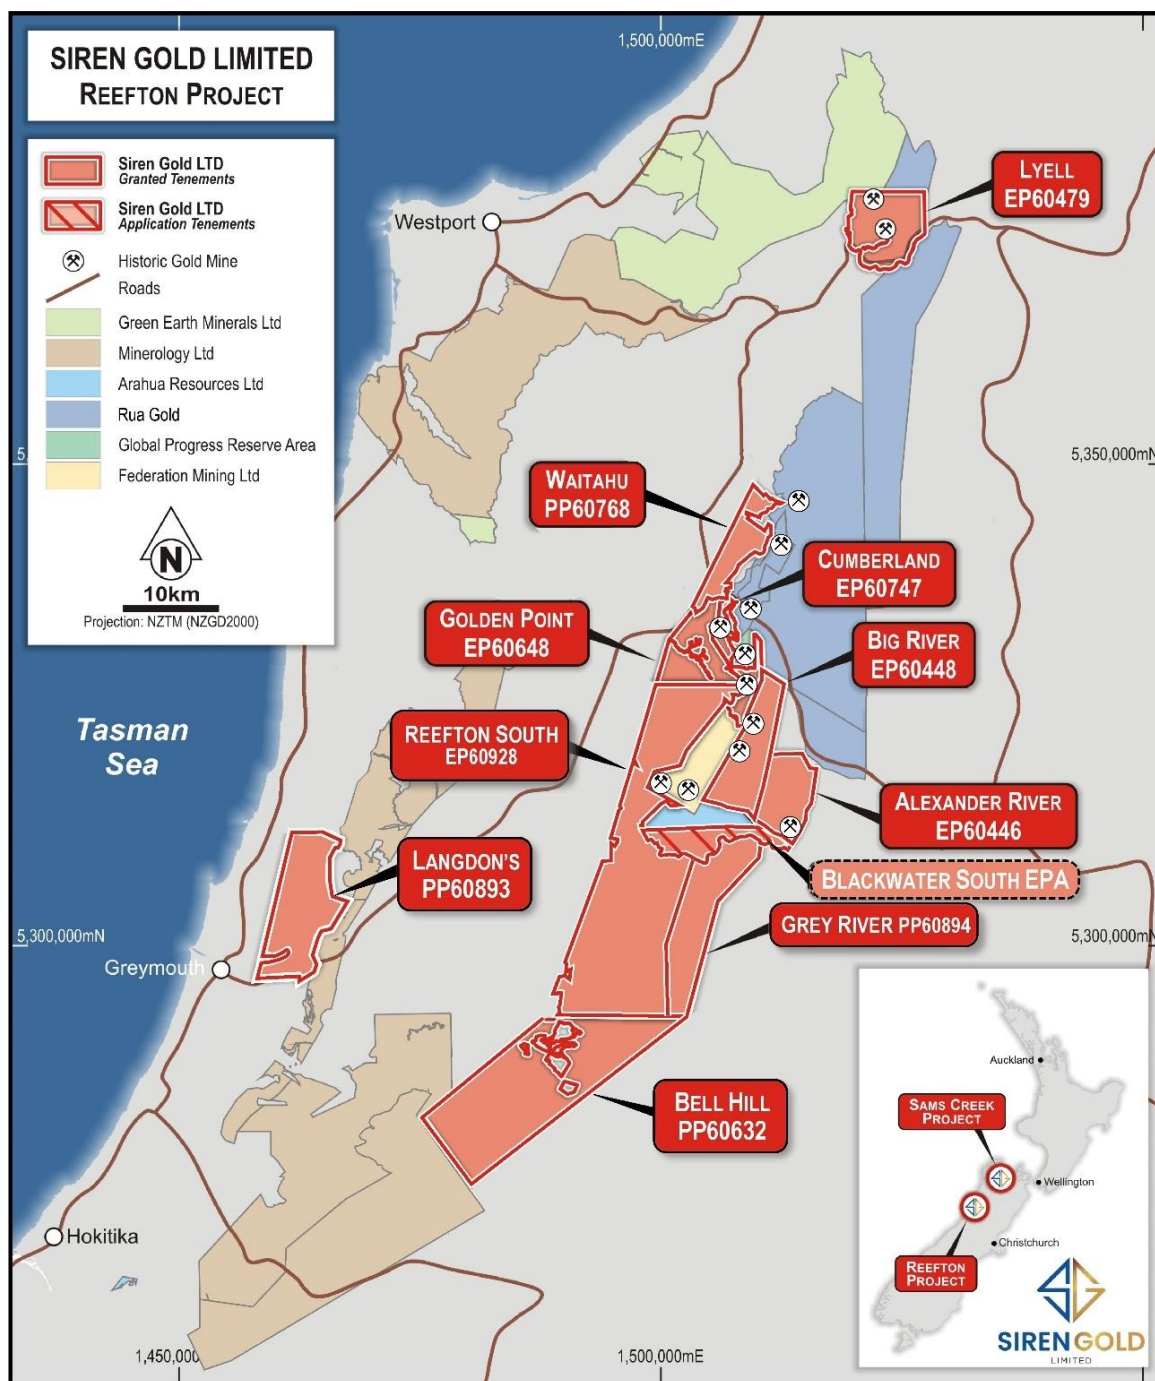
SIREN GOLD LIMITED
REEFTON PROJECT

Siren Gold LTD
Granted Tenements
Siren Gold LTD
Application Tenements
Historic Gold Mine
Roads
Green Earth Minerals Ltd
Minerology Ltd
Arahua Resources Ltd
Rua Gold
Global Progress Reserve Area
Federation Mining Ltd

N
10km
Projection: NZTM (NZGD2000)

1,500,000mE
Westport
LYELL
EP60479
5,350,000mN
WAITAHU
PP60768
CUMBERLAND
EP60747
GOLDEN POINT
EP60648
BIG RIVER
EP60448
REEFTON SOUTH
EP60928
Tasman
Sea
ALEXANDER RIVER
EP60446
LANGDON'S
PP60893
BLACKWATER SOUTH EPA
GREY RIVER PP60894
5,300,000mN
5,300,000mN
Greymouth
BELL HILL
PP60632
Hokitika
1,450,000
1,500,000mE

Auckland
SAMS CREEK
PROJECT
Wellington
Christchurch
REEFTON
PROJECT
SIREN GOLD
LIMITED